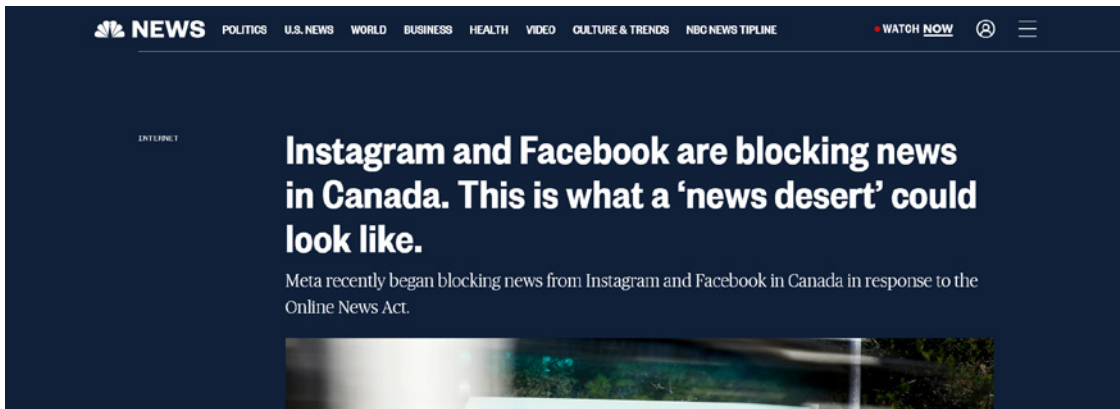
NEWS POLITICS U.S. NEWS WORLD BUSINESS HEALTH VIDEO CULTURE & TRENDS NBC NEWS TIPLINE • WATCH NOW

INTERNET

Instagram and Facebook are blocking news in Canada. This is what a ‘news desert’ could look like.

Meta recently began blocking news from Instagram and Facebook in Canada in response to the Online News Act.